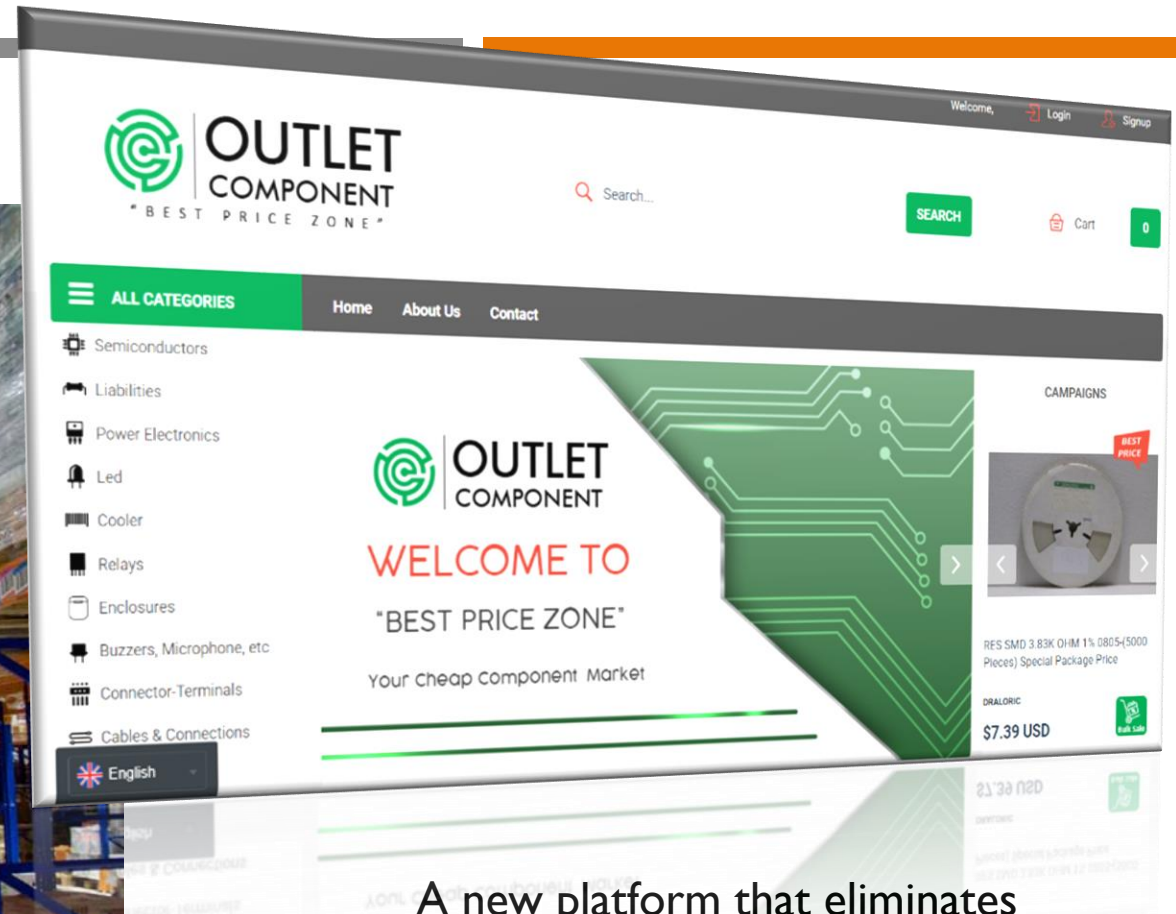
Welcome, Login Signup

OUTLET COMPONENT
"BEST PRICE ZONE"

Search...

SEARCH

Cart 0

ALL CATEGORIES

Home About Us Contact

Semiconductors
Liabilities
Power Electronics
Led
Cooler
Relays
Enclosures
Buzzers, Microphone, etc
Connector-Terminals
Cables & Connections

English

OUTLET COMPONENT

WELCOME TO

"BEST PRICE ZONE"

Your Cheap Component Market

CAMPAIGNS

BEST PRICE

RES SMD 3.83K OHM 1% 0805-(5000 Pieces) Special Package Price

DRALORIC

$7.39 USD

Bulk Sale

A new platform that eliminates